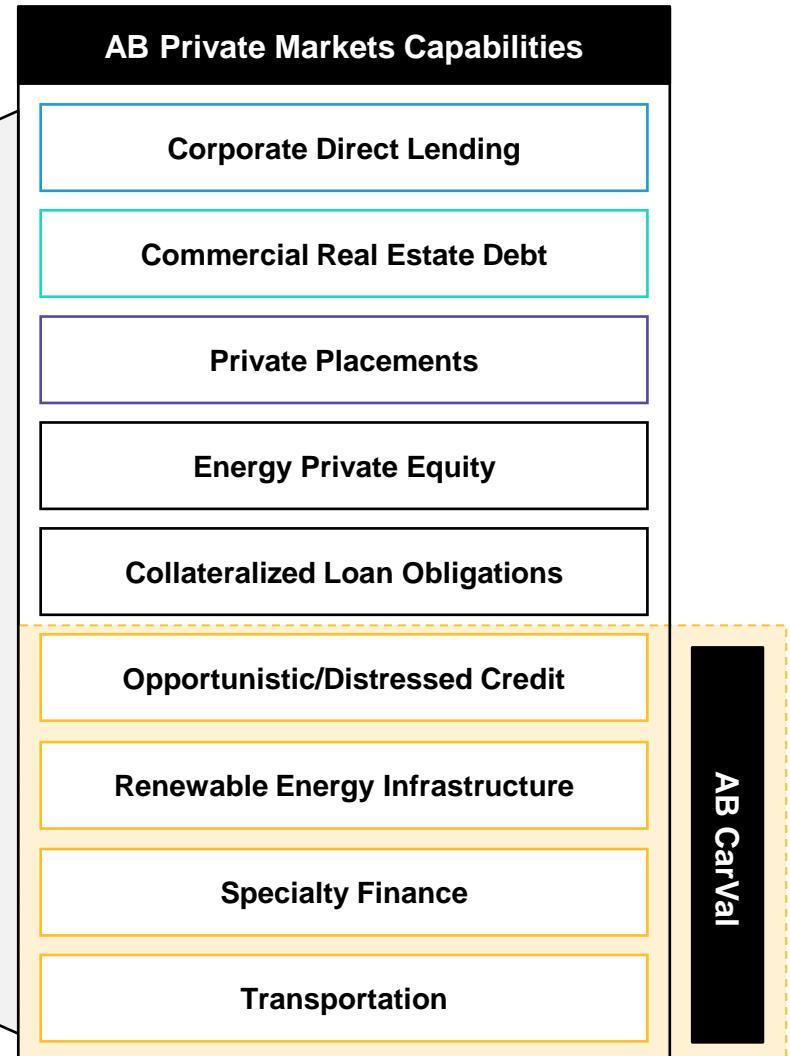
AB Private Markets Capabilities

Corporate Direct Lending

Commercial Real Estate Debt

Private Placements

Energy Private Equity

Collateralized Loan Obligations

Opportunistic/Distressed Credit

Renewable Energy Infrastructure

Specialty Finance

Transportation

AB CarVal